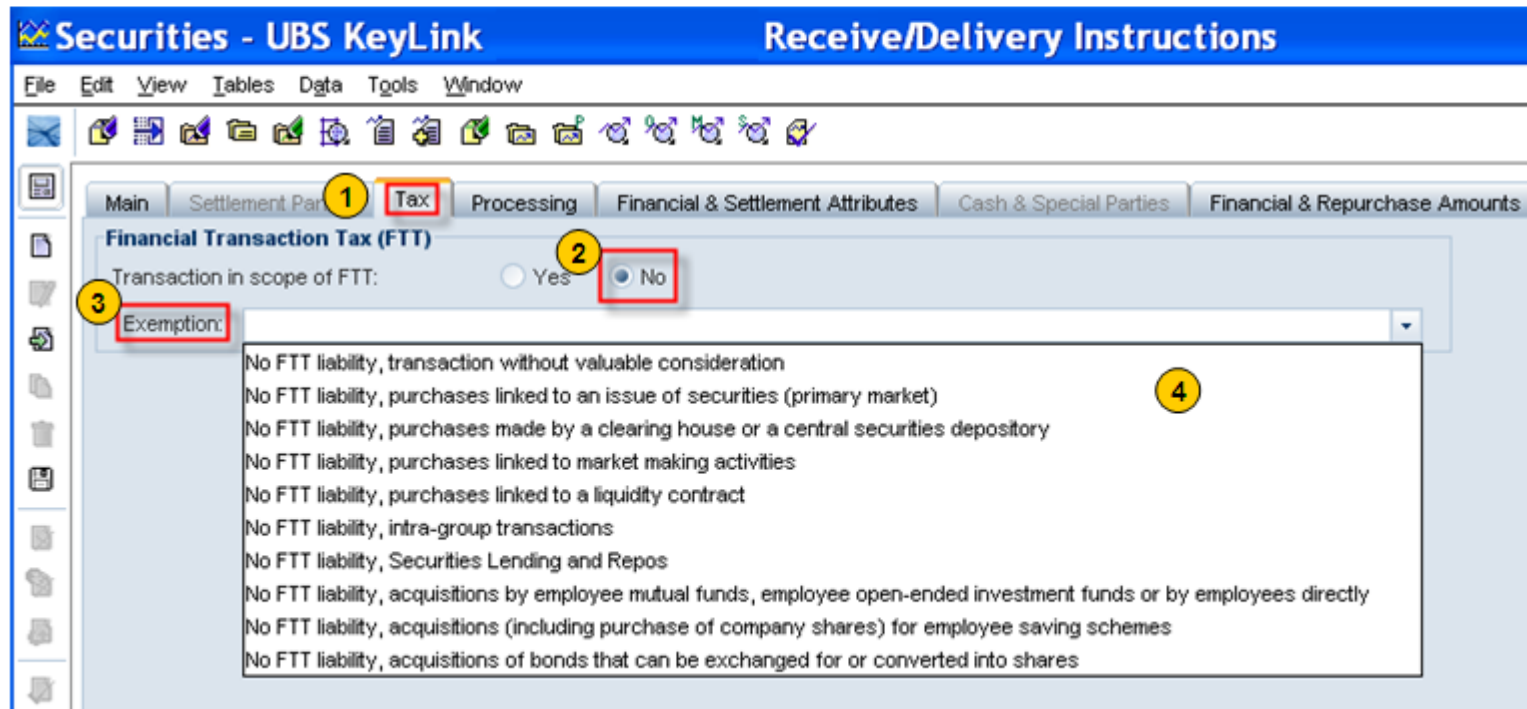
Securities - UBS KeyLink Receive/Delivery Instructions

File Edit View Tables Data Tools Window

Main | Settlement Par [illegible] | 1 | Tax | Processing | Financial & Settlement Attributes | Cash & Special Parties | Financial & Repurchase Amounts

Financial Transaction Tax (FTT)

2

Transaction in scope of FTT: Yes No

3

Exemption:

No FTT liability, transaction without valuable consideration
No FTT liability, purchases linked to an issue of securities (primary market)
No FTT liability, purchases made by a clearing house or a central securities depository
No FTT liability, purchases linked to market making activities
No FTT liability, purchases linked to a liquidity contract
No FTT liability, intra-group transactions
No FTT liability, Securities Lending and Repos
No FTT liability, acquisitions by employee mutual funds, employee open-ended investment funds or by employees directly
No FTT liability, acquisitions (including purchase of company shares) for employee saving schemes
No FTT liability, acquisitions of bonds that can be exchanged for or converted into shares

4